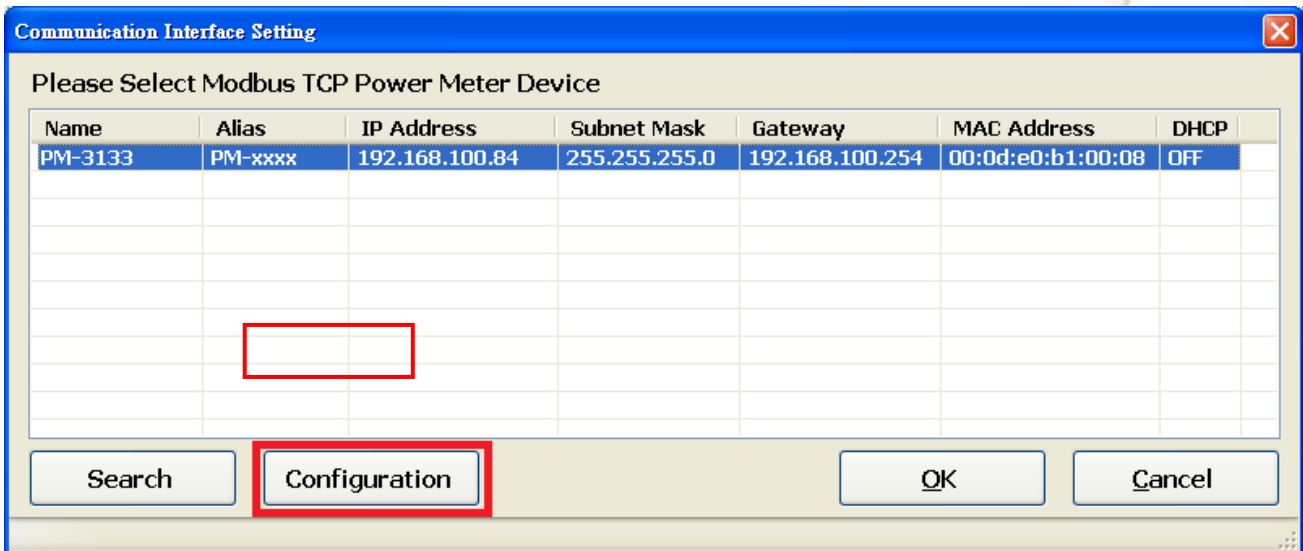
Communication Interface Setting

Please Select Modbus TCP Power Meter Device

| Name | Alias | IP Address | Subnet Mask | Gateway | MAC Address | DHCP |
|---|---|---|---|---|---|---|
| PM-3133 | PM-xxxx | 192.168.100.84 | 255.255.255.0 | 192.168.100.254 | 00:0d:e0:b1:00:08 | OFF |

Search Configuration OK Cancel